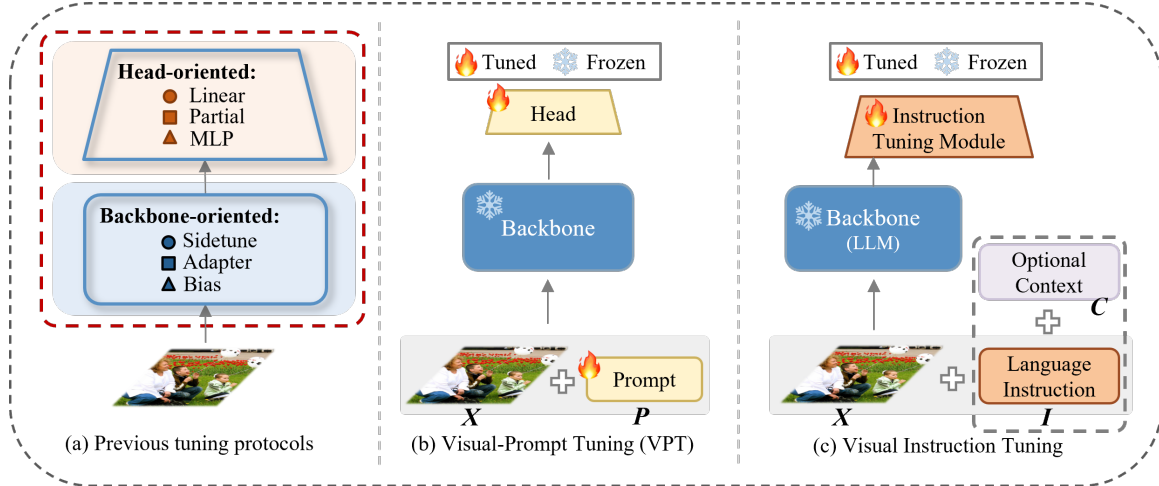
Head-oriented:
Linear
Partial
MLP

Backbone-oriented:
Sidetune
Adapter
Bias

(a) Previous tuning protocols

Tuned Frozen

Head

Backbone

Prompt

$X$ $P$

(b) Visual-Prompt Tuning (VPT)

Tuned Frozen

Instruction Tuning Module

Backbone (LLM)

Optional Context

$C$

Language Instruction

$X$ $I$

(c) Visual Instruction Tuning